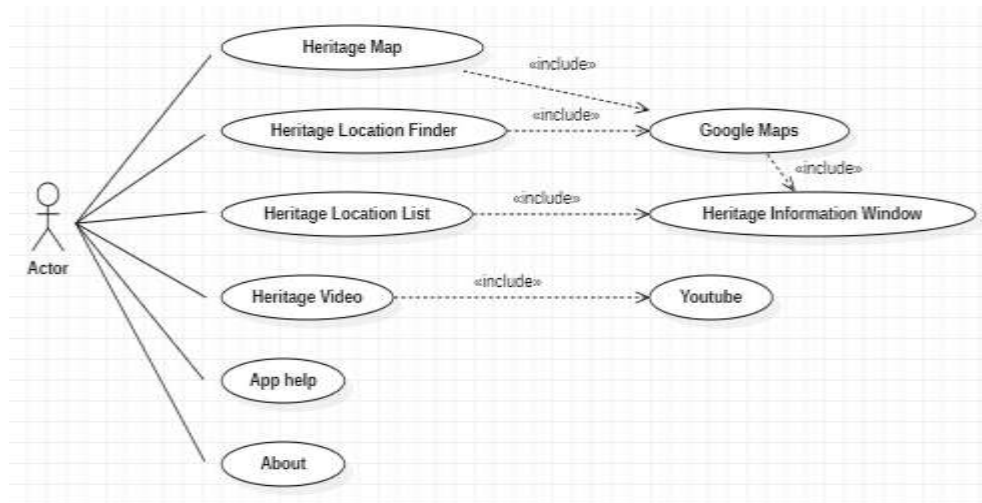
Heritage Map

«include»

Heritage Location Finder

«include»

Google Maps

«include»

Actor

Heritage Location List

«include»

Heritage Information Window

Heritage Video

«include»

Youtube

App help

About